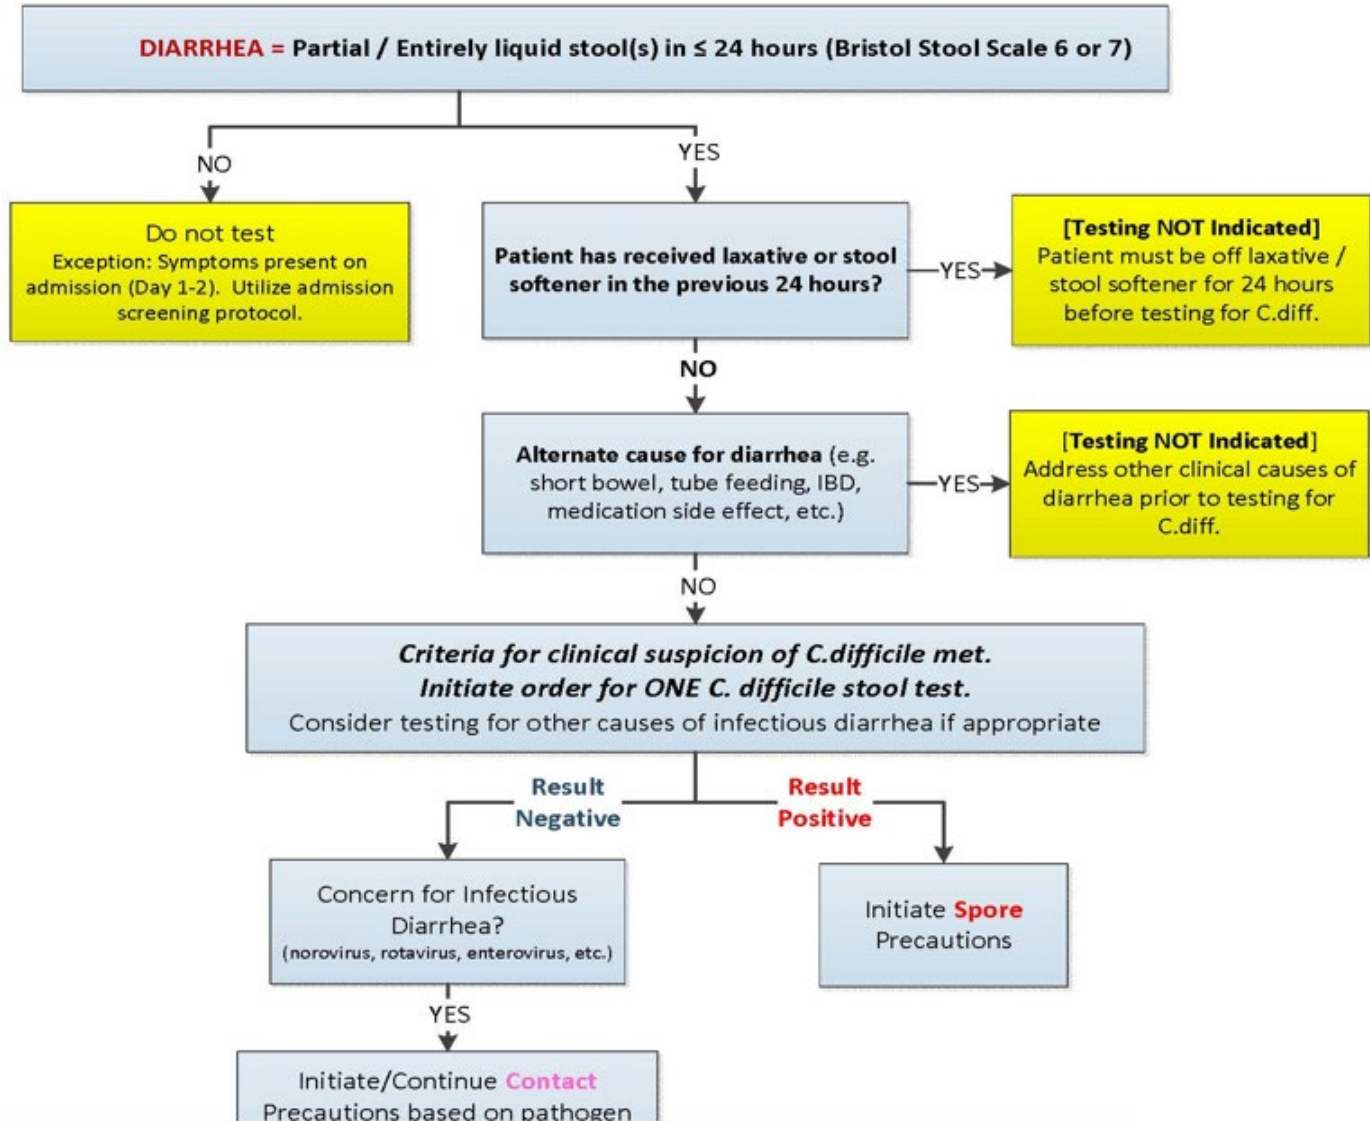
DIARRHEA = Partial / Entirely liquid stool(s) in ≤ 24 hours (Bristol Stool Scale 6 or 7)

NO

YES

Do not test
Exception: Symptoms present on admission (Day 1-2). Utilize admission screening protocol.

Patient has received laxative or stool softener in the previous 24 hours?

YES

[Testing NOT Indicated]
Patient must be off laxative / stool softener for 24 hours before testing for C.diff.

NO

Alternate cause for diarrhea (e.g. short bowel, tube feeding, IBD, medication side effect, etc.)

YES

[Testing NOT Indicated]
Address other clinical causes of diarrhea prior to testing for C.diff.

NO

Criteria for clinical suspicion of C.difficile met.
Initiate order for ONE C. difficile stool test.
Consider testing for other causes of infectious diarrhea if appropriate

Result Negative

Result Positive

Concern for Infectious Diarrhea?
(norovirus, rotavirus, enterovirus, etc.)

Initiate Spore Precautions

YES

Initiate/Continue Contact Precautions based on pathogen